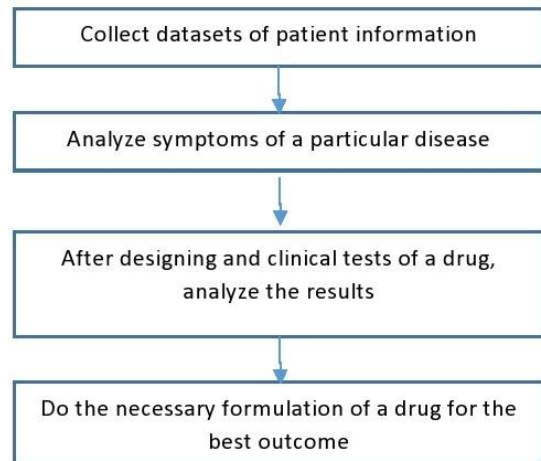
Collect datasets of patient information

Analyze symptoms of a particular disease

After designing and clinical tests of a drug, analyze the results

Do the necessary formulation of a drug for the best outcome